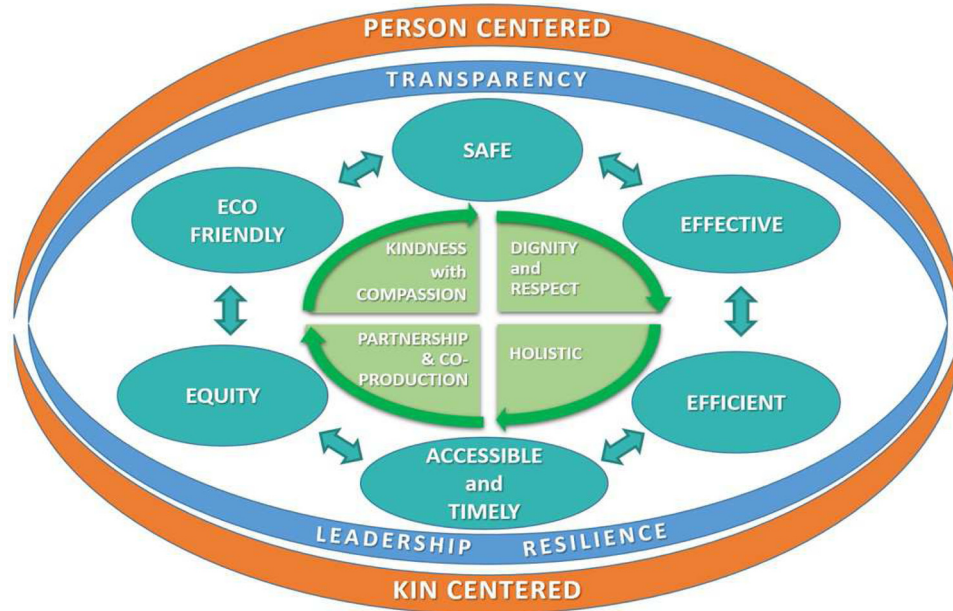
PERSON CENTERED

TRANSPARENCY

SAFE

ECO FRIENDLY

EFFECTIVE

KINDNESS with COMPASSION

DIGNITY and RESPECT

PARTNERSHIP & CO-PRODUCTION

HOLISTIC

EQUITY

EFFICIENT

ACCESSIBLE and TIMELY

LEADERSHIP

RESILIENCE

KIN CENTERED